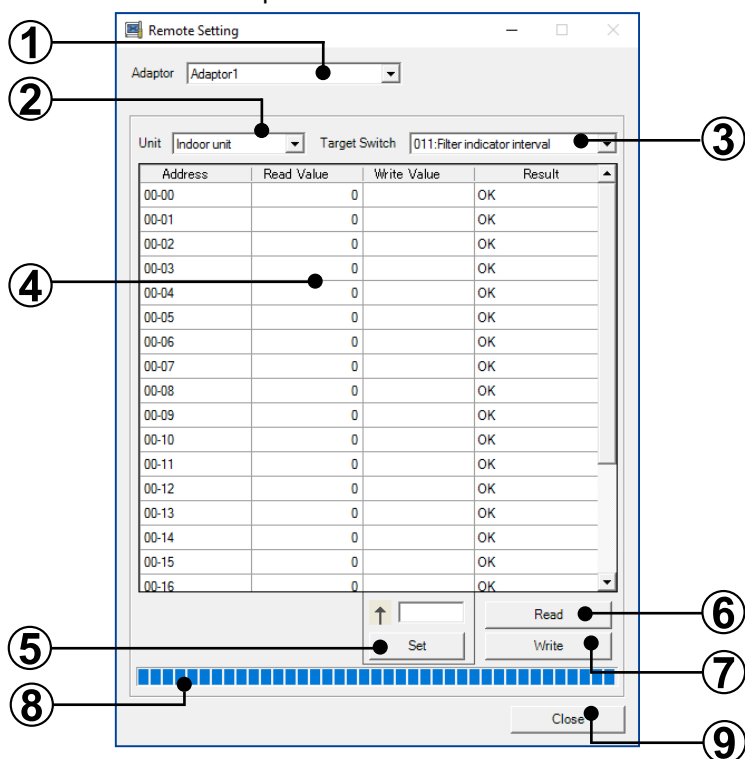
Remote Setting

①

Adaptor Adaptor1

②

Unit Indoor unit

Target Switch 011:Filter indicator interval

③

| Address | Read Value | Write Value | Result |
|---|---|---|---|
| 00-00 | 0 | | OK |
| 00-01 | 0 | | OK |
| 00-02 | 0 | | OK |
| 00-03 | 0 | | OK |
| 00-04 | 0 | | OK |
| 00-05 | 0 | | OK |
| 00-06 | 0 | | OK |
| 00-07 | 0 | | OK |
| 00-08 | 0 | | OK |
| 00-09 | 0 | | OK |
| 00-10 | 0 | | OK |
| 00-11 | 0 | | OK |
| 00-12 | 0 | | OK |
| 00-13 | 0 | | OK |
| 00-14 | 0 | | OK |
| 00-15 | 0 | | OK |
| 00-16 | 0 | | OK |

④

↑

Set

⑤

Read

⑥

Write

⑦

⑧

Close

⑨